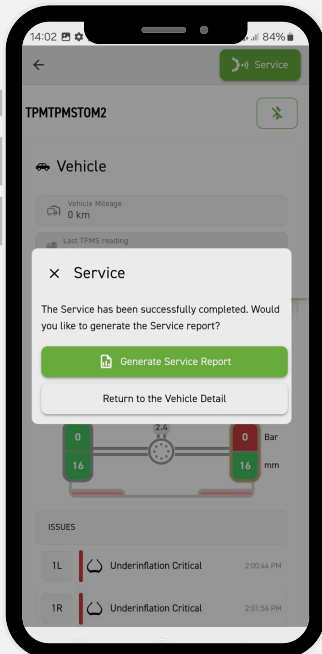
14:02 84%

Service

TPMTPMSTOM2

Vehicle

Vehicle Mileage
0 km

Last TPMS reading

× Service

The Service has been successfully completed. Would you like to generate the Service report?

Generate Service Report

Return to the Vehicle Detail

2.4

0

16

0

Bar

16

mm

ISSUES

1L Underinflation Critical 2:00:44 PM

1R Underinflation Critical 2:01:56 PM